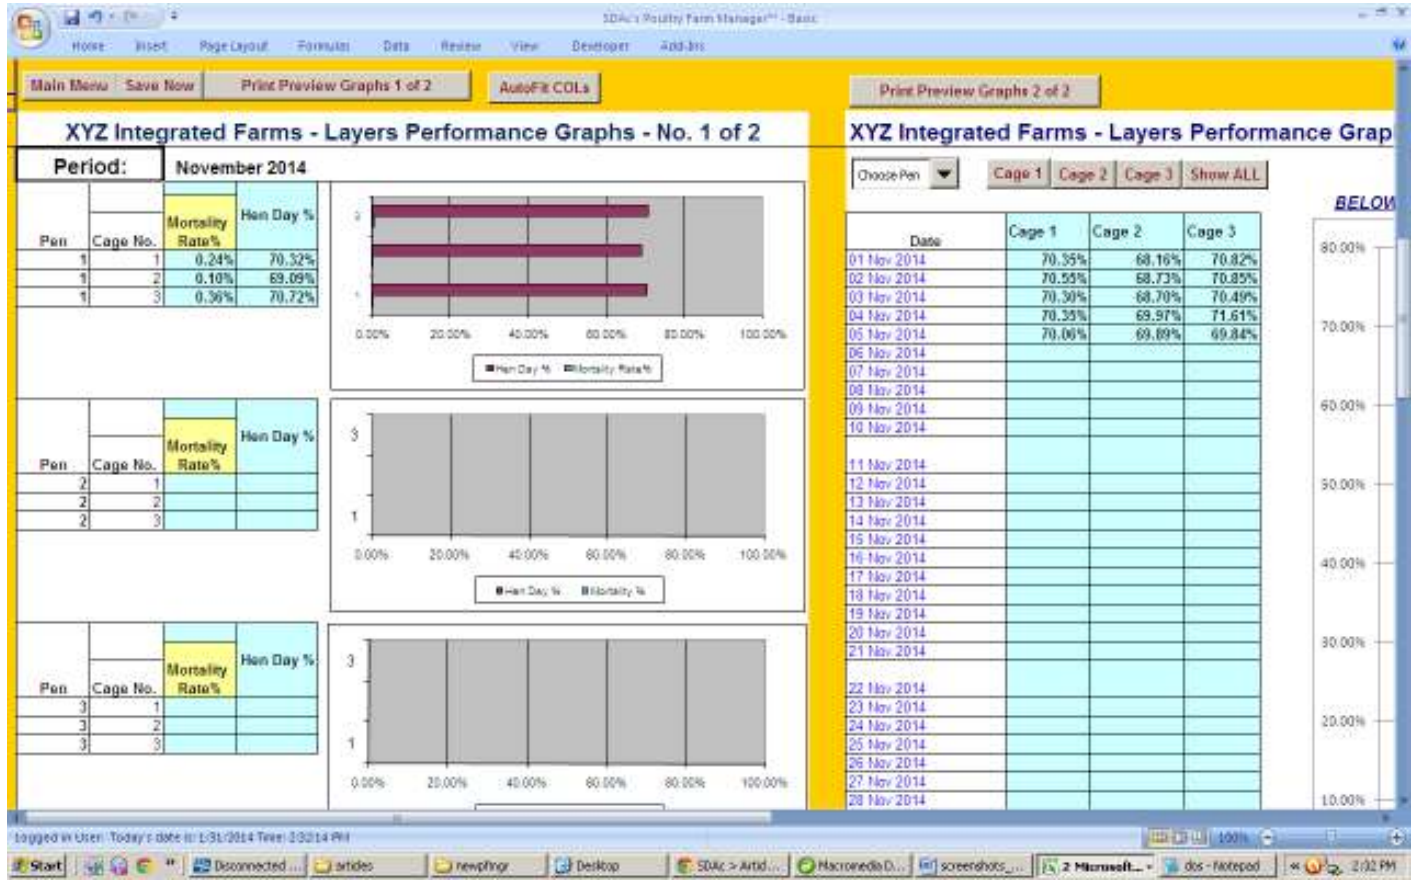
SDAc's Poultry Farm Manager™ - Basic

Home Insert Page Layout Formulas Data Review View Developer Add-Ins

Main Menu Save Now Print Preview Graphs 1 of 2 AutoFit COLs Print Preview Graphs 2 of 2

XYZ Integrated Farms - Layers Performance Graphs - No. 1 of 2

Period: November 2014

| Pen | Cage No. | Mortality Rate% | Hen Day % |
|---|---|---|---|
| 1 | 1 | 0.24% | 70.32% |
| 1 | 2 | 0.10% | 69.09% |
| 1 | 3 | 0.36% | 70.72% |

3
1
0.00% 20.00% 40.00% 60.00% 80.00% 100.00%
Hen Day % Mortality Rate%

| Pen | Cage No. | Mortality Rate% | Hen Day % |
|---|---|---|---|
| 2 | 1 | | |
| 2 | 2 | | |
| 2 | 3 | | |

3
1
0.00% 20.00% 40.00% 60.00% 80.00% 100.00%
Hen Day % Mortality %

| Pen | Cage No. | Mortality Rate% | Hen Day % |
|---|---|---|---|
| 3 | 1 | | |
| 3 | 2 | | |
| 3 | 3 | | |

3
1
0.00% 20.00% 40.00% 60.00% 80.00% 100.00%

XYZ Integrated Farms - Layers Performance Grap

Choose Pen Cage 1 Cage 2 Cage 3 Show ALL

BELOW

| Date | Cage 1 | Cage 2 | Cage 3 |
|---|---|---|---|
| 01 Nov 2014 | 70.35% | 68.16% | 70.82% |
| 02 Nov 2014 | 70.55% | 68.73% | 70.85% |
| 03 Nov 2014 | 70.30% | 68.70% | 70.49% |
| 04 Nov 2014 | 70.35% | 69.97% | 71.61% |
| 05 Nov 2014 | 70.06% | 69.89% | 69.84% |
| 06 Nov 2014 | | | |
| 07 Nov 2014 | | | |
| 08 Nov 2014 | | | |
| 09 Nov 2014 | | | |
| 10 Nov 2014 | | | |
| 11 Nov 2014 | | | |
| 12 Nov 2014 | | | |
| 13 Nov 2014 | | | |
| 14 Nov 2014 | | | |
| 15 Nov 2014 | | | |
| 16 Nov 2014 | | | |
| 17 Nov 2014 | | | |
| 18 Nov 2014 | | | |
| 19 Nov 2014 | | | |
| 20 Nov 2014 | | | |
| 21 Nov 2014 | | | |
| 22 Nov 2014 | | | |
| 23 Nov 2014 | | | |
| 24 Nov 2014 | | | |
| 25 Nov 2014 | | | |
| 26 Nov 2014 | | | |
| 27 Nov 2014 | | | |
| 28 Nov 2014 | | | |

80.00% 70.00% 60.00% 50.00% 40.00% 30.00% 20.00% 10.00%

Logged in User: Today's date is: 1/31/2014 Time: 2:32:14 PM 100%

Start Disconnected ... articles newpfmgr Desktop SDAc > Artid... Macromedia D... screenshots_... 2 Microsoft... dos - Notepad 2:32 PM